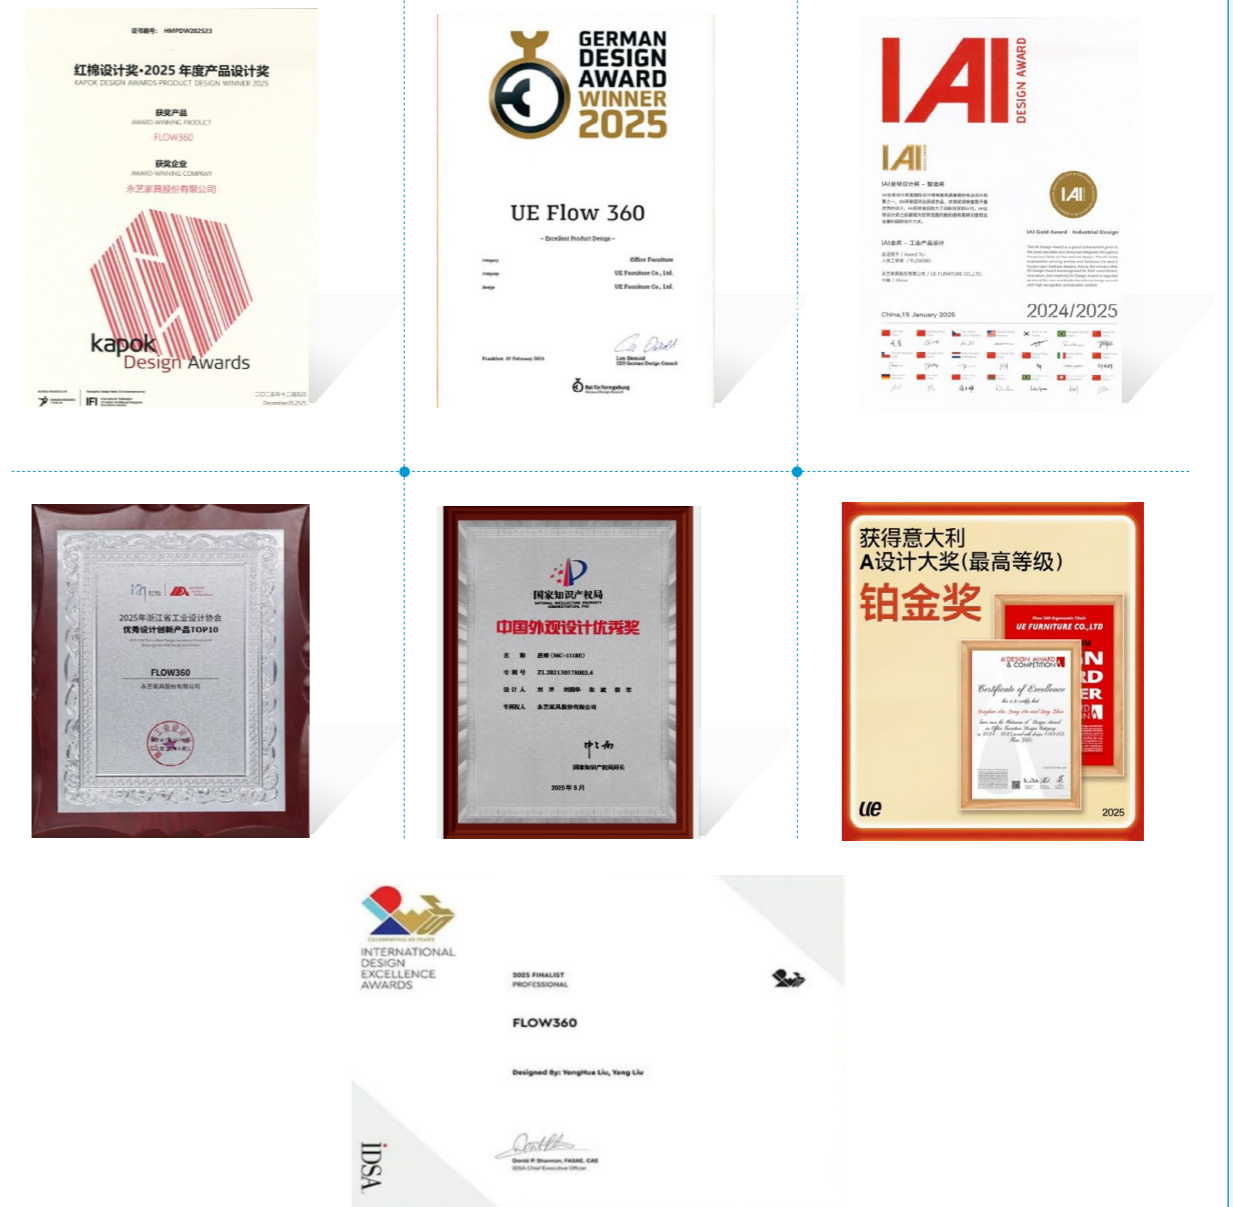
证书编号: HMPDW202523

红棉设计奖·2025 年度产品设计奖
KAPOK DESIGN AWARDS·PRODUCT DESIGN WINNER 2025

获奖产品
AWARD-WINNING PRODUCT
FLOW360

获奖企业
AWARD-WINNING COMPANY
永艺家具股份有限公司

kapok
Design Awards

IFI

二〇二五年十二月
December 2025

GERMAN DESIGN AWARD WINNER 2025

UE Flow 360

– Excellent Product Design –

Category Office Furniture
Company UE Furniture Co., Ltd.
Design UE Furniture Co., Ltd.

Frankfurt, 19 February 2025

Lutz Dietzold
CEO German Design Council

Rat für Formgebung
German Design Council

IAI DESIGN AWARD

IAI

IAI全球设计奖 – 智造类

IAI Gold Award · Industrial Design

IAI金奖 – 工业产品设计

China,15 January 2025

2024/2025

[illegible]

2025年浙江省工业设计协会
优秀设计创新产品TOP10

FLOW360
永艺家具股份有限公司

国家知识产权局
NATIONAL INTELLECTUAL PROPERTY ADMINISTRATION, PRC

中国外观设计优秀奖

名 称 座椅 (MC-1318E)
专利号 ZL202130578003.4
设计人 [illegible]
专利权人 永艺家具股份有限公司

申长雨
国家知识产权局局长

2025年8月

获得意大利
A设计大奖(最高等级)
铂金奖

Flow 360 Ergonomic Chair
UE FURNITURE CO.,LTD

A'DESIGN AWARD & COMPETITION

Certificate of Excellence

Flow 360

ue

2025

CELEBRATING 45 YEARS
INTERNATIONAL DESIGN EXCELLENCE AWARDS

2025 FINALIST
PROFESSIONAL

FLOW360

Designed By: YongHua Liu, Yang Liu

Daniel P. Shannon, FASAE, CAE
IDSA Chief Executive Officer

IDSA